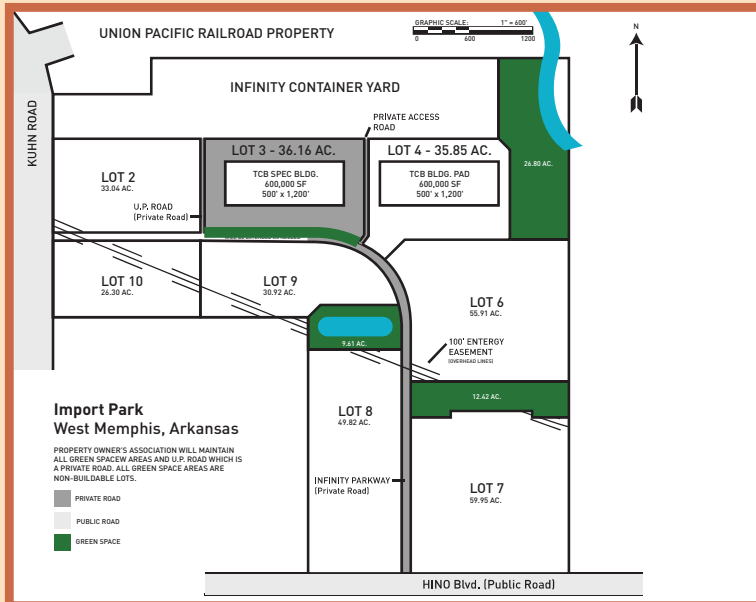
UNION PACIFIC RAILROAD PROPERTY

GRAPHIC SCALE: 1" = 600'
0 600 1200

N

KUHN ROAD

INFINITY CONTAINER YARD

PRIVATE ACCESS ROAD

LOT 2
33.04 AC.

LOT 3 - 36.16 AC.
TCB SPEC BLDG.
600,000 SF
500' x 1,200'

LOT 4 - 35.85 AC.
TCB BLDG. PAD
600,000 SF
500' x 1,200'

26.80 AC.

U.P. ROAD
(Private Road)

LOT 10
26.30 AC.

LOT 9
30.92 AC.

LOT 6
55.91 AC.

9.61 AC.

100' ENTERGY EASEMENT
(OVERHEAD LINES)

12.42 AC.

LOT 8
49.82 AC.

LOT 7
59.95 AC.

INFINITY PARKWAY
(Private Road)

Import Park
West Memphis, Arkansas

PROPERTY OWNER'S ASSOCIATION WILL MAINTAIN ALL GREEN SPACEW AREAS AND U.P. ROAD WHICH IS A PRIVATE ROAD. ALL GREEN SPACE AREAS ARE NON-BUILDABLE LOTS.

PRIVATE ROAD
PUBLIC ROAD
GREEN SPACE

HINO Blvd. (Public Road)